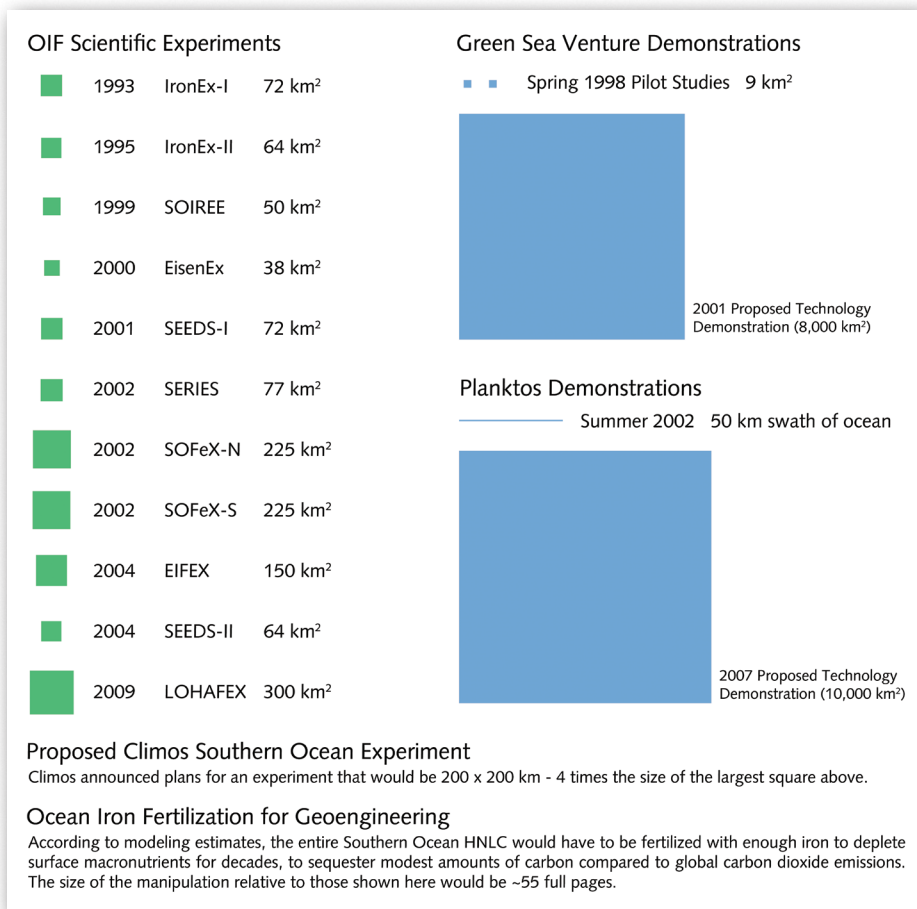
OIF Scientific Experiments

1993 IronEx-I 72 km$^2$

1995 IronEx-II 64 km$^2$

1999 SOIREE 50 km$^2$

2000 EisenEx 38 km$^2$

2001 SEEDS-I 72 km$^2$

2002 SERIES 77 km$^2$

2002 SOFeX-N 225 km$^2$

2002 SOFeX-S 225 km$^2$

2004 EIFEX 150 km$^2$

2004 SEEDS-II 64 km$^2$

2009 LOHAFEX 300 km$^2$

Green Sea Venture Demonstrations

Spring 1998 Pilot Studies 9 km$^2$

2001 Proposed Technology Demonstration (8,000 km$^2$)

Planktos Demonstrations

Summer 2002 50 km swath of ocean

2007 Proposed Technology Demonstration (10,000 km$^2$)

Proposed Climos Southern Ocean Experiment
Climos announced plans for an experiment that would be 200 x 200 km - 4 times the size of the largest square above.

Ocean Iron Fertilization for Geoengineering
According to modeling estimates, the entire Southern Ocean HNLC would have to be fertilized with enough iron to deplete surface macronutrients for decades, to sequester modest amounts of carbon compared to global carbon dioxide emissions. The size of the manipulation relative to those shown here would be ~55 full pages.